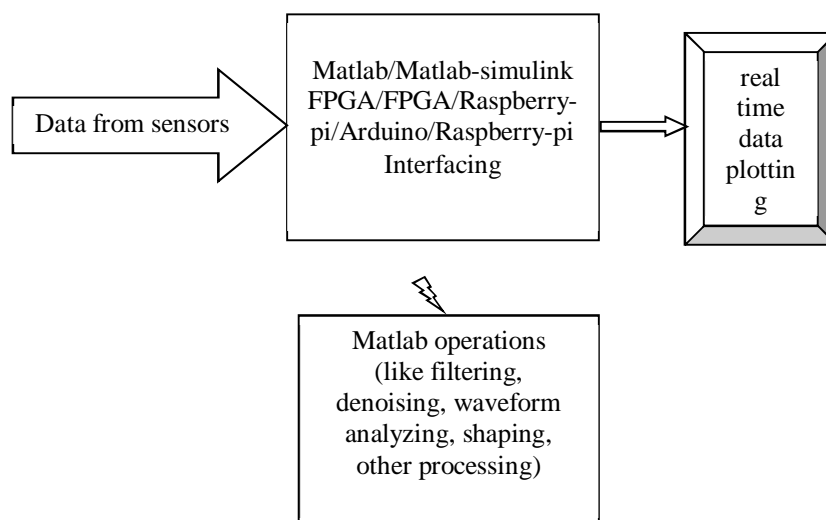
Data from sensors

Matlab/Matlab-simulink FPGA/FPGA/Raspberry-pi/Arduino/Raspberry-pi Interfacing

real time data plotting

Matlab operations (like filtering, denoising, waveform analyzing, shaping, other processing)